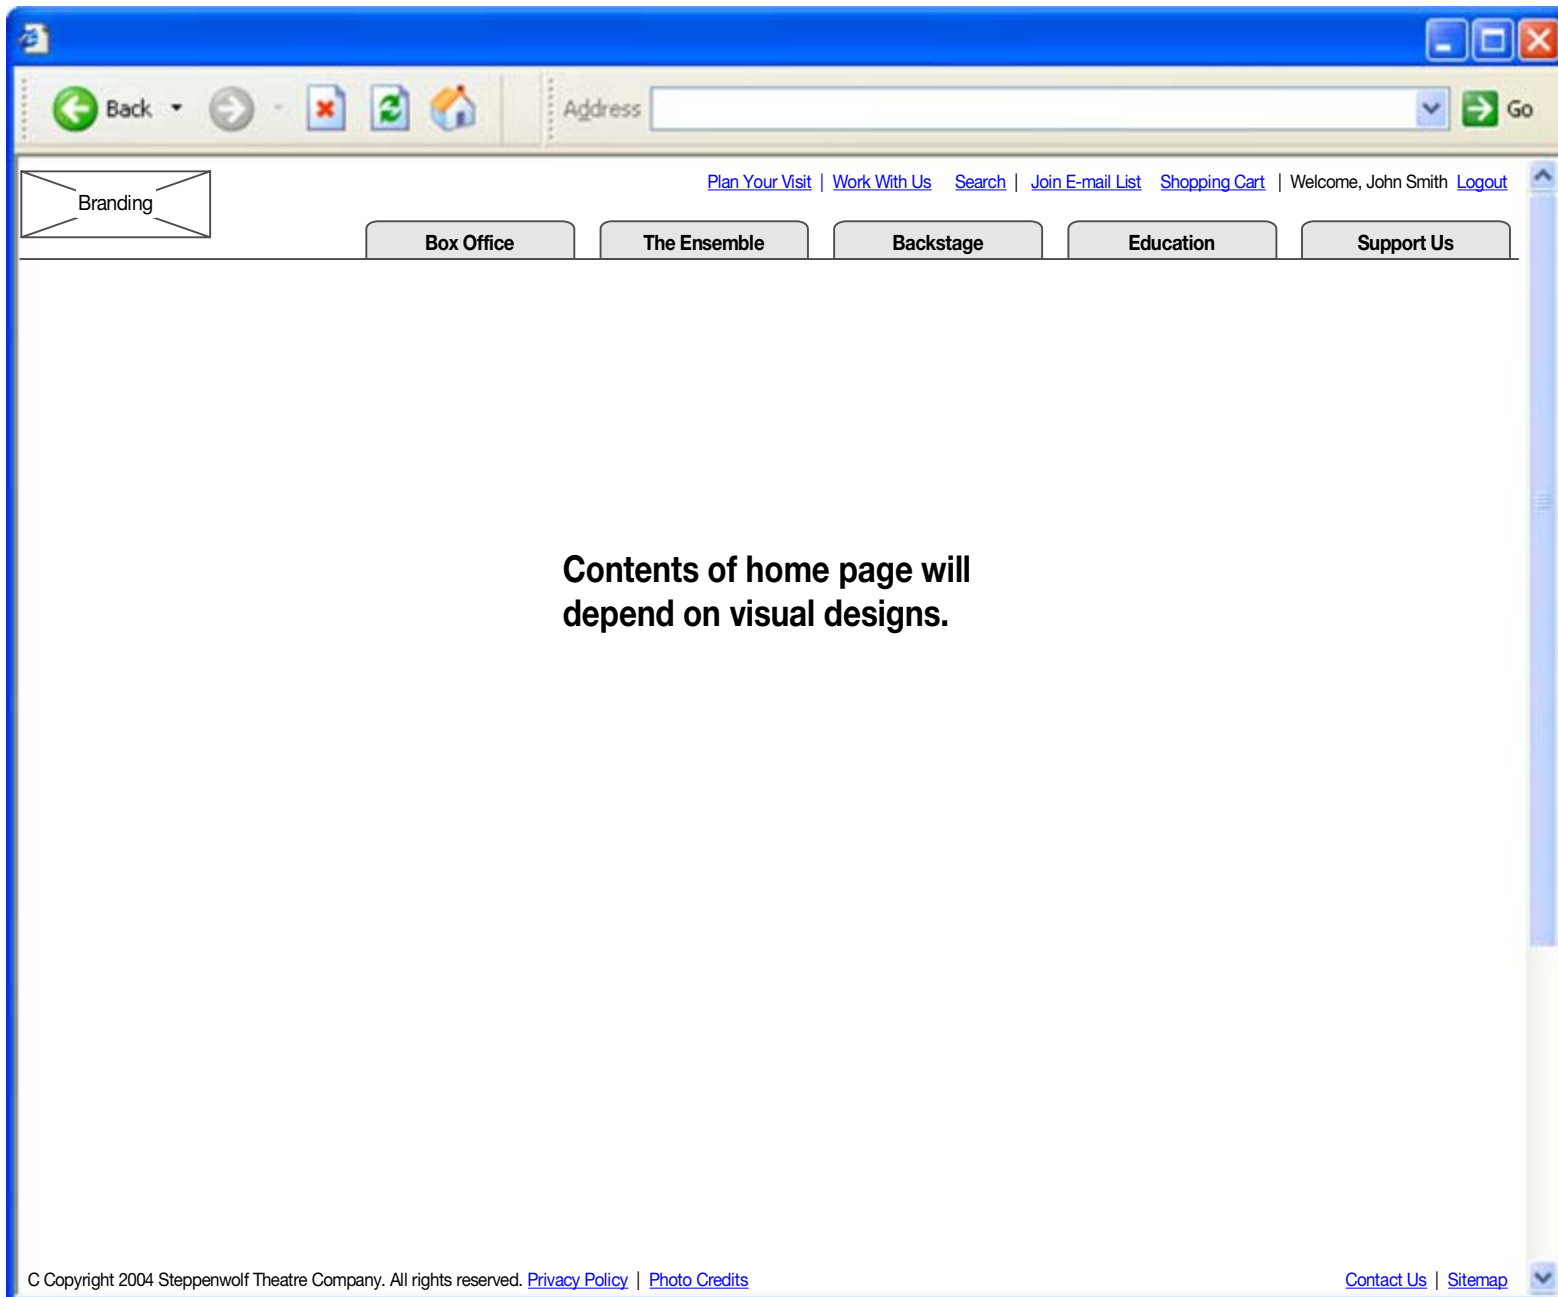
Back

Address

Go

Branding

Plan Your Visit | Work With Us Search | Join E-mail List Shopping Cart | Welcome, John Smith Logout

Box Office

The Ensemble

Backstage

Education

Support Us

Contents of home page will depend on visual designs.

C Copyright 2004 Steppenwolf Theatre Company. All rights reserved. Privacy Policy | Photo Credits

Contact Us | Sitemap